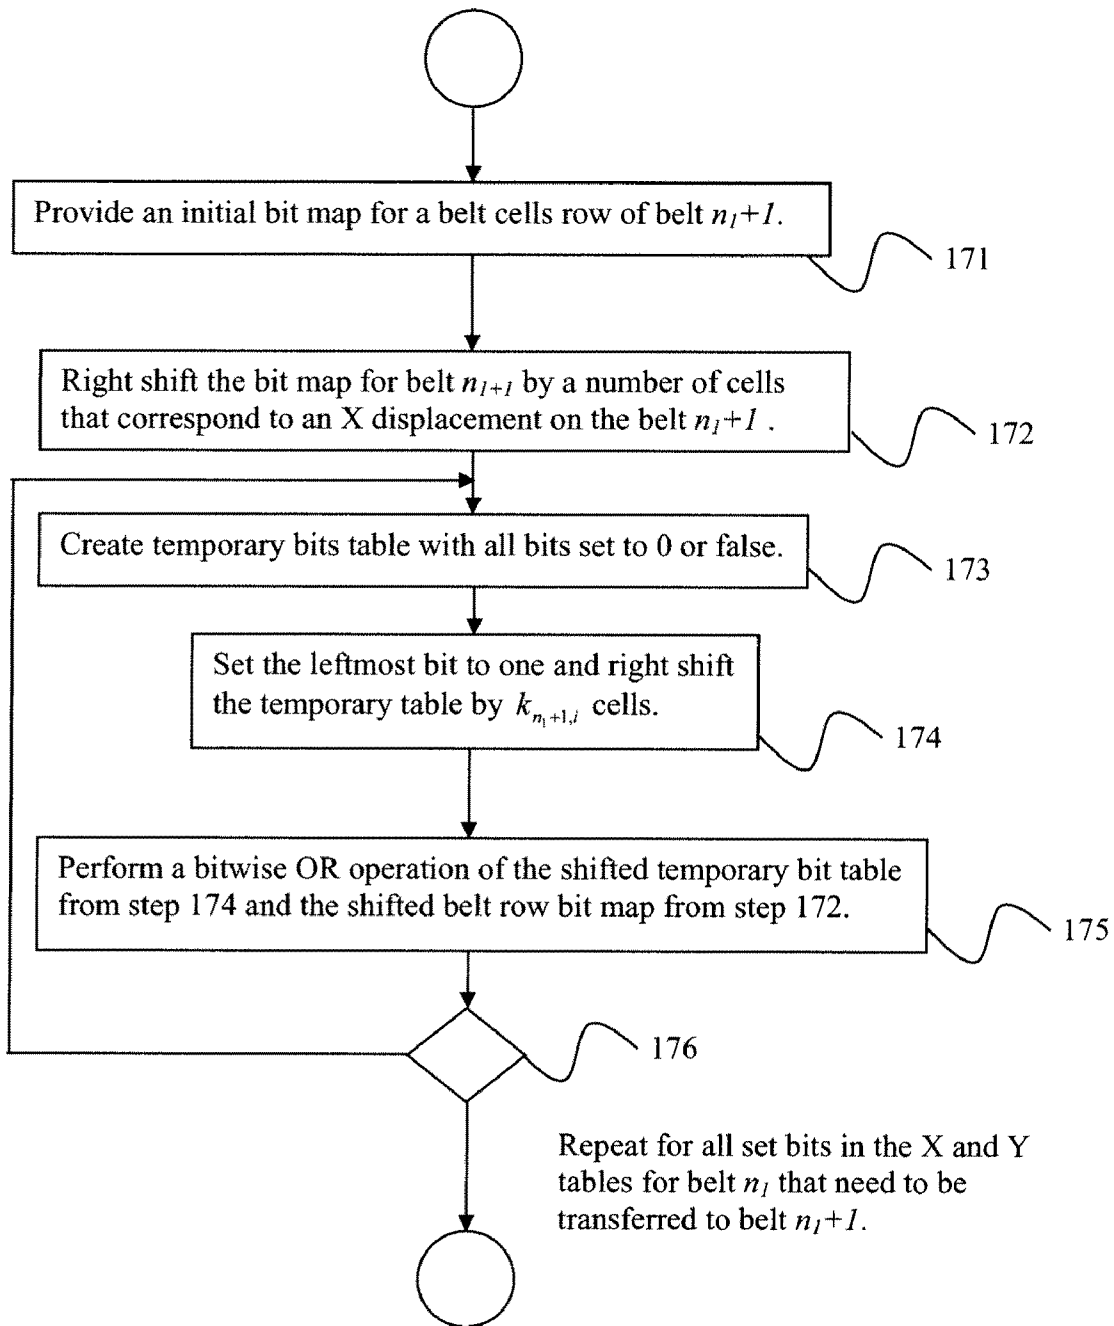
Provide an initial bit map for a belt cells row of belt $n_1+1$.

171

Right shift the bit map for belt $n_{1+1}$ by a number of cells that correspond to an X displacement on the belt $n_1+1$ .

172

Create temporary bits table with all bits set to 0 or false.

173

Set the leftmost bit to one and right shift the temporary table by $k_{n_1+1,i}$ cells.

174

Perform a bitwise OR operation of the shifted temporary bit table from step 174 and the shifted belt row bit map from step 172.

175

176

Repeat for all set bits in the X and Y tables for belt $n_1$ that need to be transferred to belt $n_1+1$.